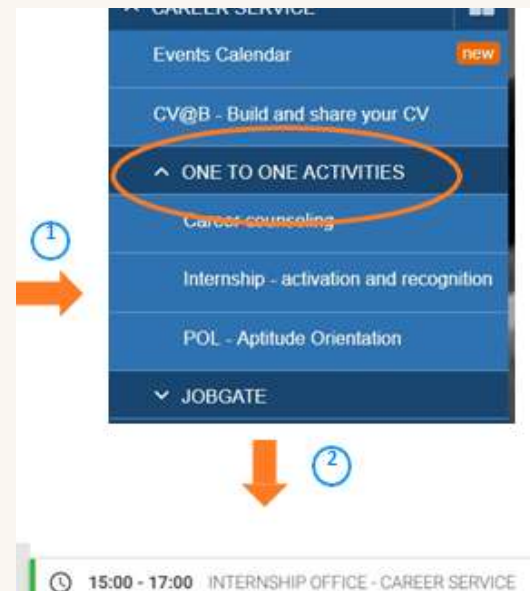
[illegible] CAREER SERVICE

Events Calendar new

CV@B - Build and share your CV

^ ONE TO ONE ACTIVITIES

Career counseling

1

Internship - activation and recognition

POL - Aptitude Orientation

⌄ JOBGATE

2

15:00 - 17:00 INTERNSHIP OFFICE - CAREER SERVICE